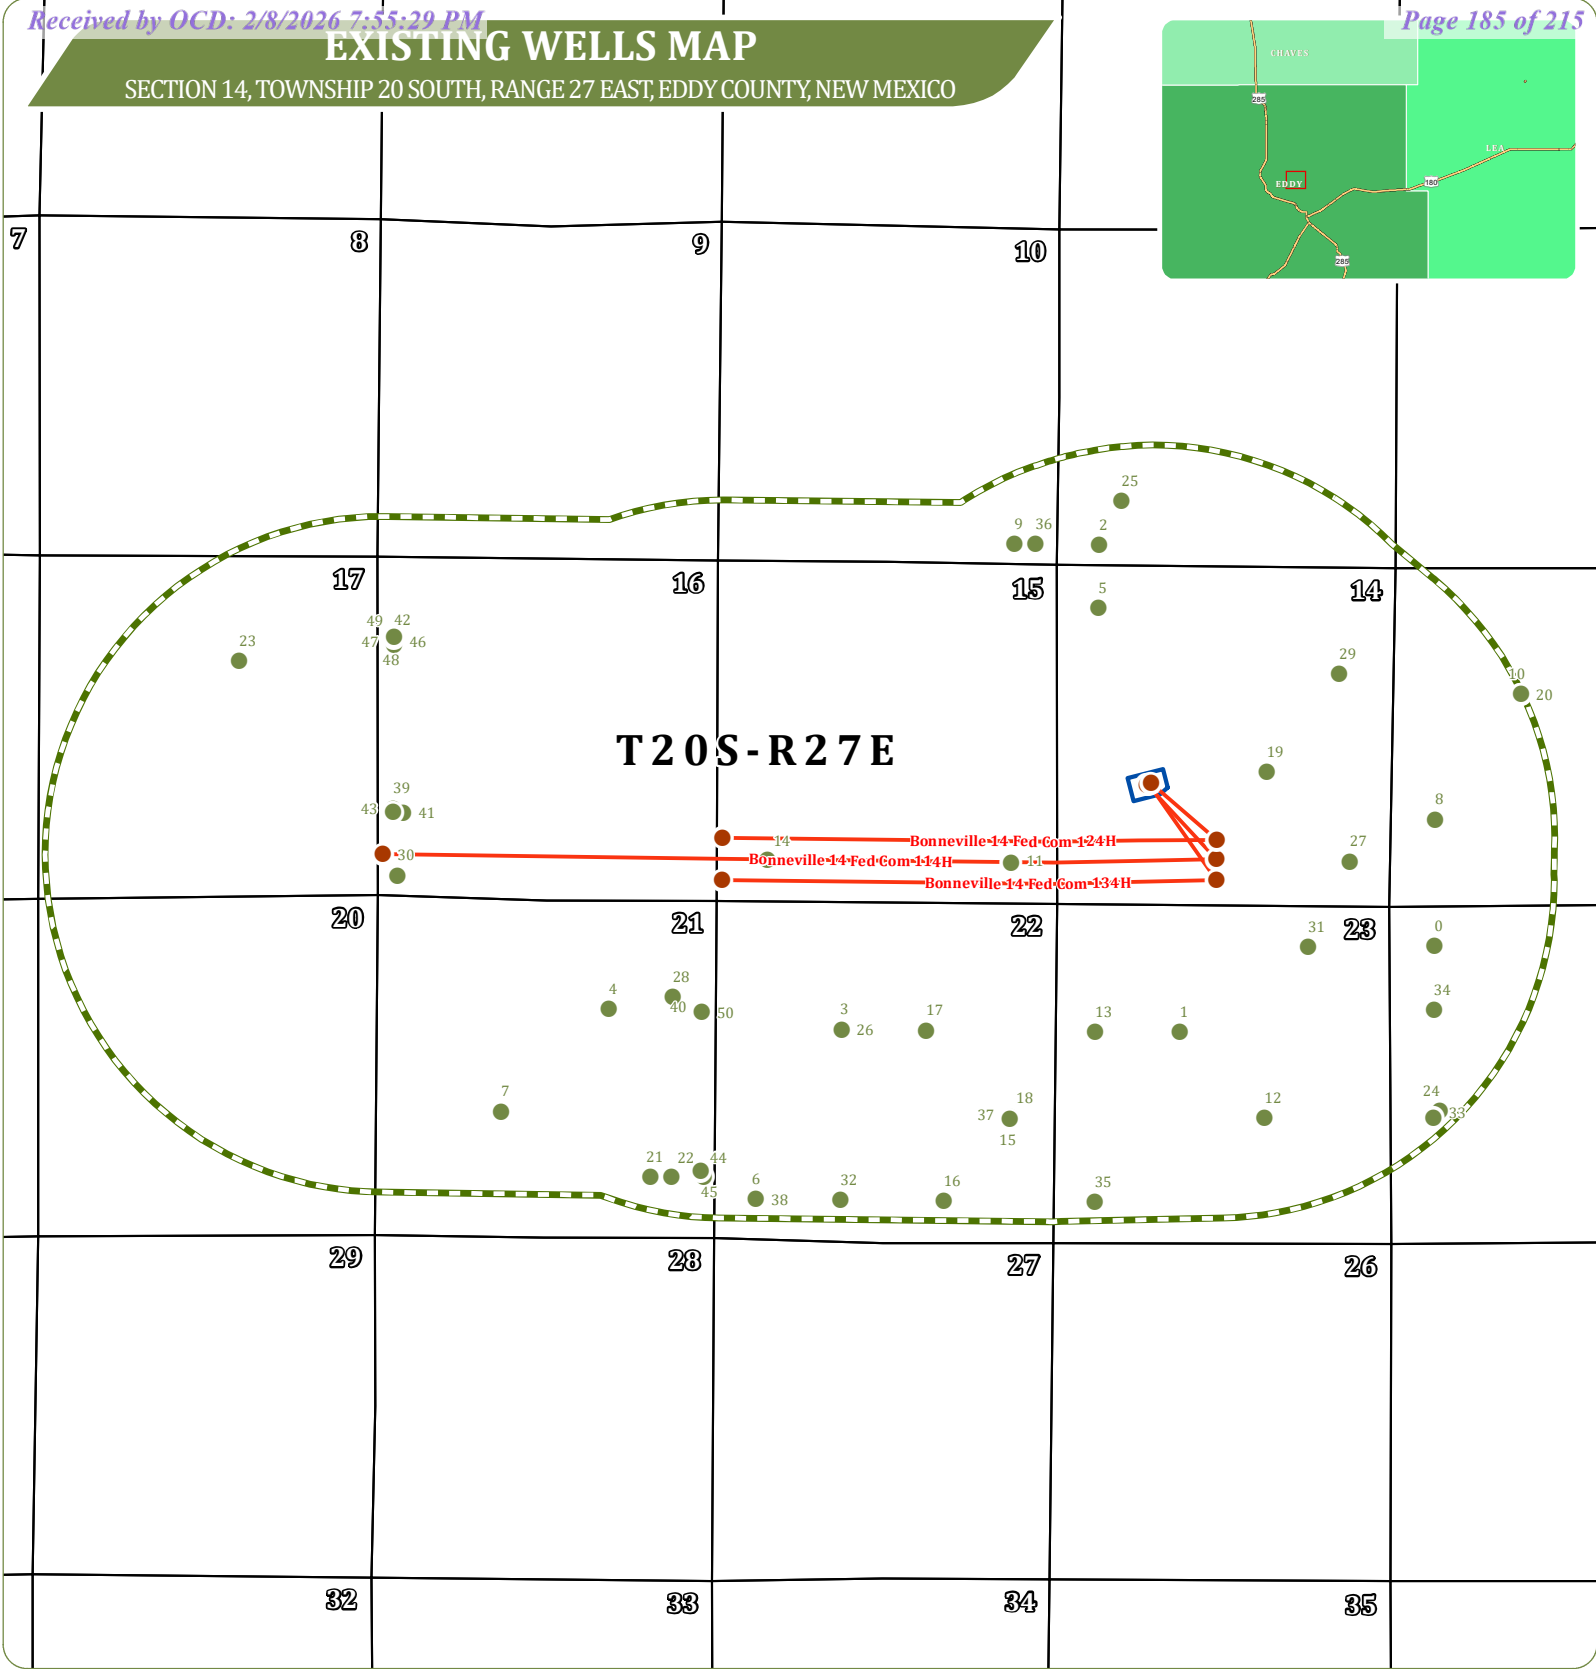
Received by OCD: 2/8/2026 7:55:29 PM

Page 185 of 215

EXISTING WELLS MAP

SECTION 14, TOWNSHIP 20 SOUTH, RANGE 27 EAST, EDDY COUNTY, NEW MEXICO

CHAVES
285
EDDY
LEA
180
285

7
8
9
10
17
16
15
14
T20S-R27E
20
21
22
23
29
28
27
26
32
33
34
35

25
9 36 2
5
23
49 42
47 46
48
29
10
20
19
39
43 41
8
14
Bonneville 14 Fed Com 124H
Bonneville 14 Fed Com 114H
Bonneville 14 Fed Com 134H
30
11
27
31
0
28
4
40 50
3
26
17
13
1
34
7
18
37
15
12
24
33
21 22 44
45
6
38
32
16
35